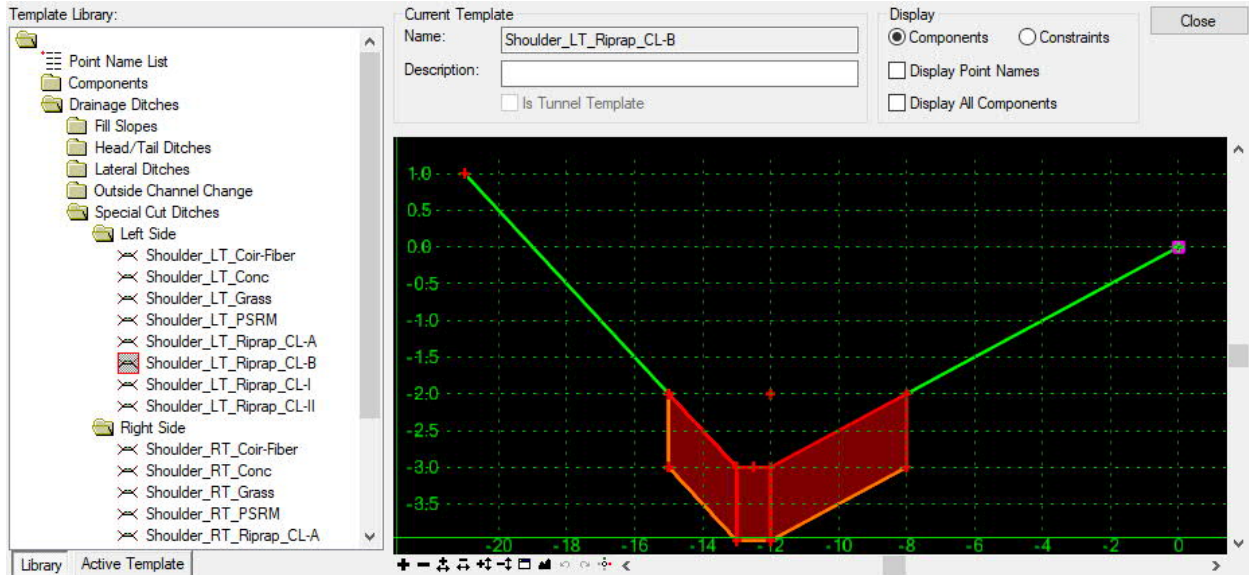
Template Library:

Point Name List
Components
Drainage Ditches
Fill Slopes
Head/Tail Ditches
Lateral Ditches
Outside Channel Change
Special Cut Ditches
Left Side
Shoulder_LT_Coir-Fiber
Shoulder_LT_Conc
Shoulder_LT_Grass
Shoulder_LT_PSRM
Shoulder_LT_Riprap_CL-A
Shoulder_LT_Riprap_CL-B
Shoulder_LT_Riprap_CL-I
Shoulder_LT_Riprap_CL-II
Right Side
Shoulder_RT_Coir-Fiber
Shoulder_RT_Conc
Shoulder_RT_Grass
Shoulder_RT_PSRM
Shoulder_RT_Riprap_CL-A

Library | Active Template

Current Template
Name: Shoulder_LT_Riprap_CL-B
Description:
Is Tunnel Template

Display
Components
Constraints
Display Point Names
Display All Components

Close

1.0
0.5
0.0
-0.5
-1.0
-1.5
-2.0
-2.5
-3.0
-3.5

-20 -18 -16 -14 -12 -10 -8 -6 -4 -2 0